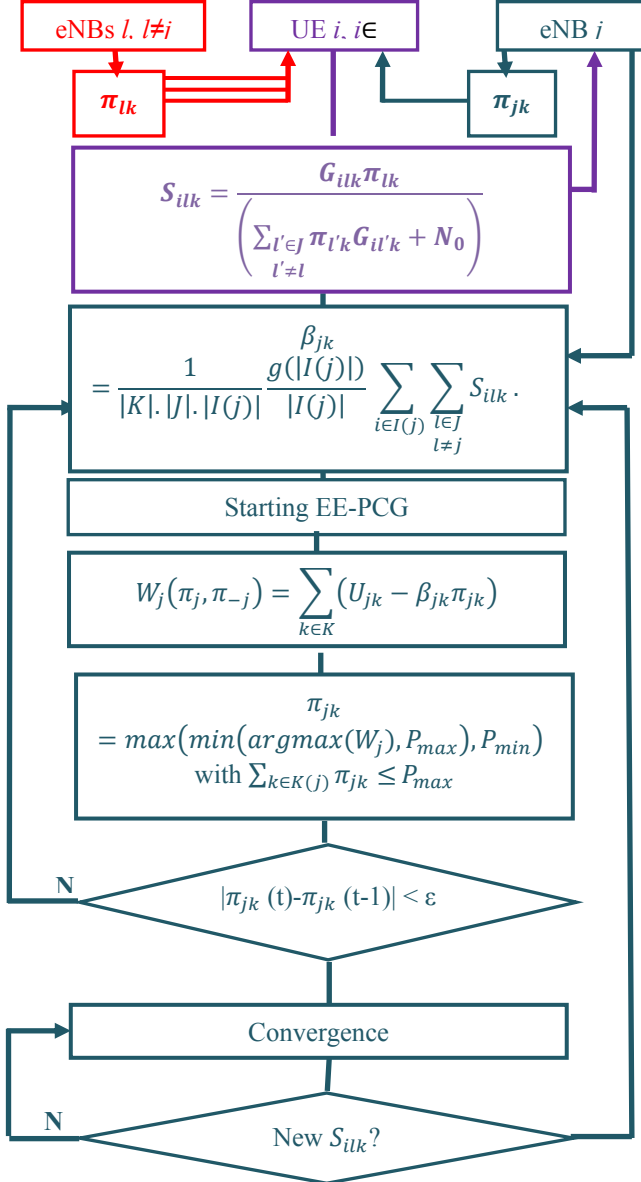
eNBs $l,\ l\neq j$

UE $i,\ i\in$

eNB $j$

$\boldsymbol{\pi_{lk}}$

$\boldsymbol{\pi_{jk}}$

$\boldsymbol{S_{ilk} = \frac{G_{ilk}\pi_{lk}}{\left(\sum_{\substack{l'\in J \\ l'\neq l}} \pi_{l'k}G_{il'k} + N_0\right)}}$

$\beta_{jk} = \frac{1}{|K|.|J|.|I(j)|}\frac{g(|I(j)|)}{|I(j)|}\sum_{i\in I(j)}\sum_{\substack{l\in J \\ l\neq j}} S_{ilk}.$

Starting EE-PCG

$W_j(\pi_j, \pi_{-j}) = \sum_{k\in K}(U_{jk} - \beta_{jk}\pi_{jk})$

$\pi_{jk} = max(min(argmax(W_j), P_{max}), P_{min})$ with $\sum_{k\in K(j)} \pi_{jk} \leq P_{max}$

N

$|\pi_{jk}$ (t)-$\pi_{jk}$ (t-1)$| <$ ε

Convergence

N

New $S_{ilk}$?